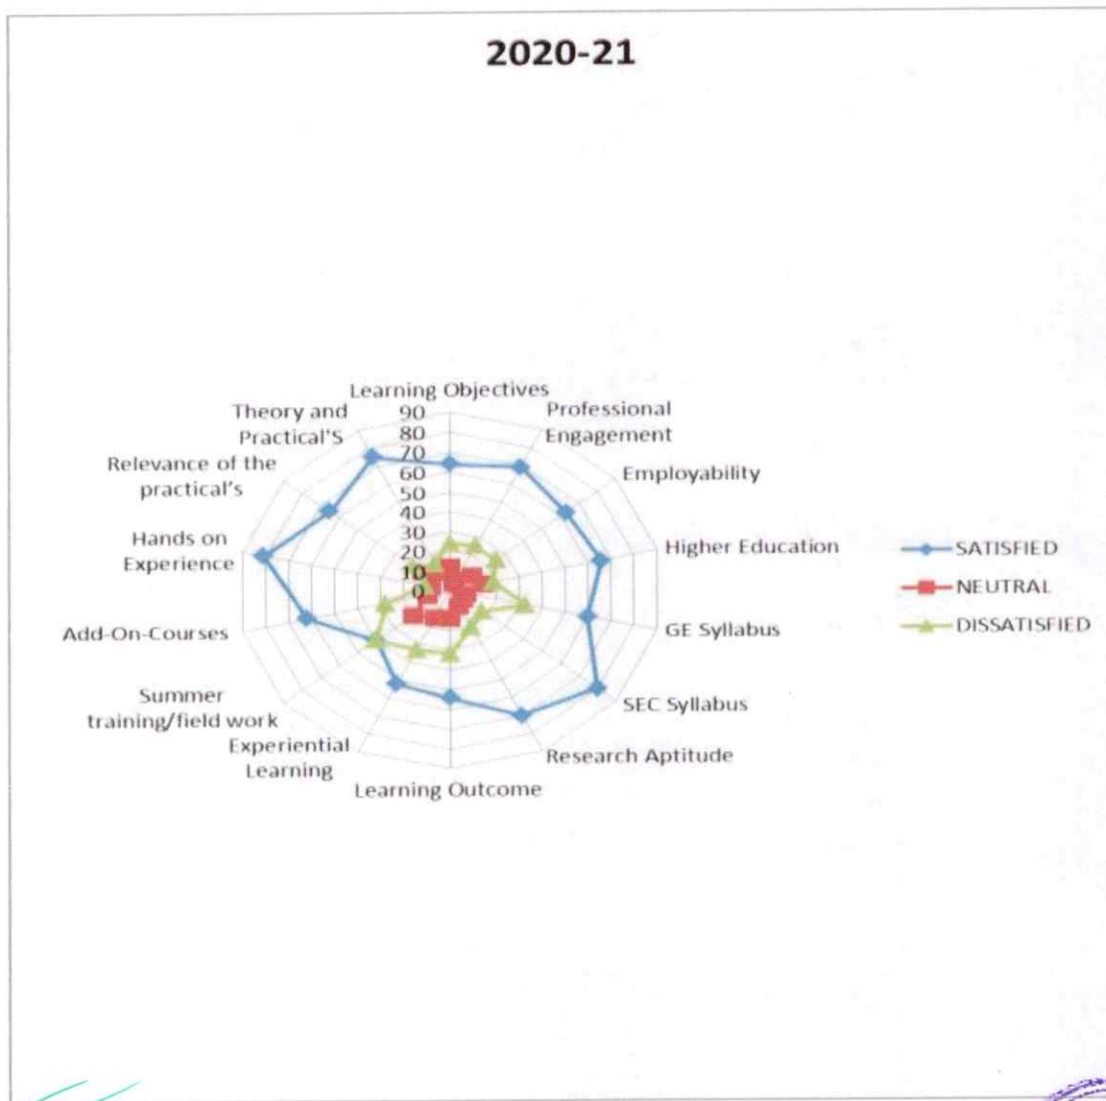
2020-21

Learning Objectives
90
80
70
60
50
40
30
20
10
0

Professional Engagement
Employability
Higher Education
GE Syllabus
SEC Syllabus
Research Aptitude
Learning Outcome
Experiential Learning
Summer training/field work
Add-On-Courses
Hands on Experience
Relevance of the practical's
Theory and Practical'S

SATISFIED
NEUTRAL
DISSATISFIED